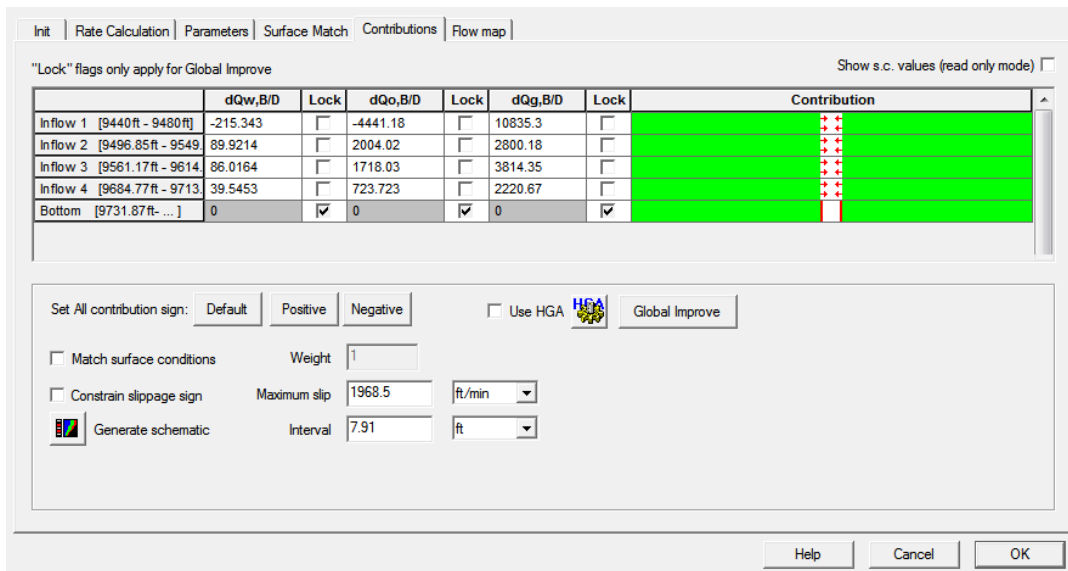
Init | Rate Calculation | Parameters | Surface Match | Contributions | Flow map

"Lock" flags only apply for Global Improve

Show s.c. values (read only mode)

| | dQw,B/D | Lock | dQo,B/D | Lock | dQg,B/D | Lock | Contribution |
|---|---|---|---|---|---|---|---|
| Inflow 1 [9440ft - 9480ft] | -215.343 | | -4441.18 | | 10835.3 | | |
| Inflow 2 [9496.85ft - 9549. | 89.9214 | | 2004.02 | | 2800.18 | | |
| Inflow 3 [9561.17ft - 9614. | 86.0164 | | 1718.03 | | 3814.35 | | |
| Inflow 4 [9684.77ft - 9713. | 39.5453 | | 723.723 | | 2220.67 | | |
| Bottom [9731.87ft- ... ] | 0 | ☑ | 0 | ☑ | 0 | ☑ | |

Set All contribution sign: Default Positive Negative

Use HGA HGA Global Improve

Match surface conditions Weight 1

Constrain slippage sign Maximum slip 1968.5 ft/min

Generate schematic Interval 7.91 ft

Help Cancel OK